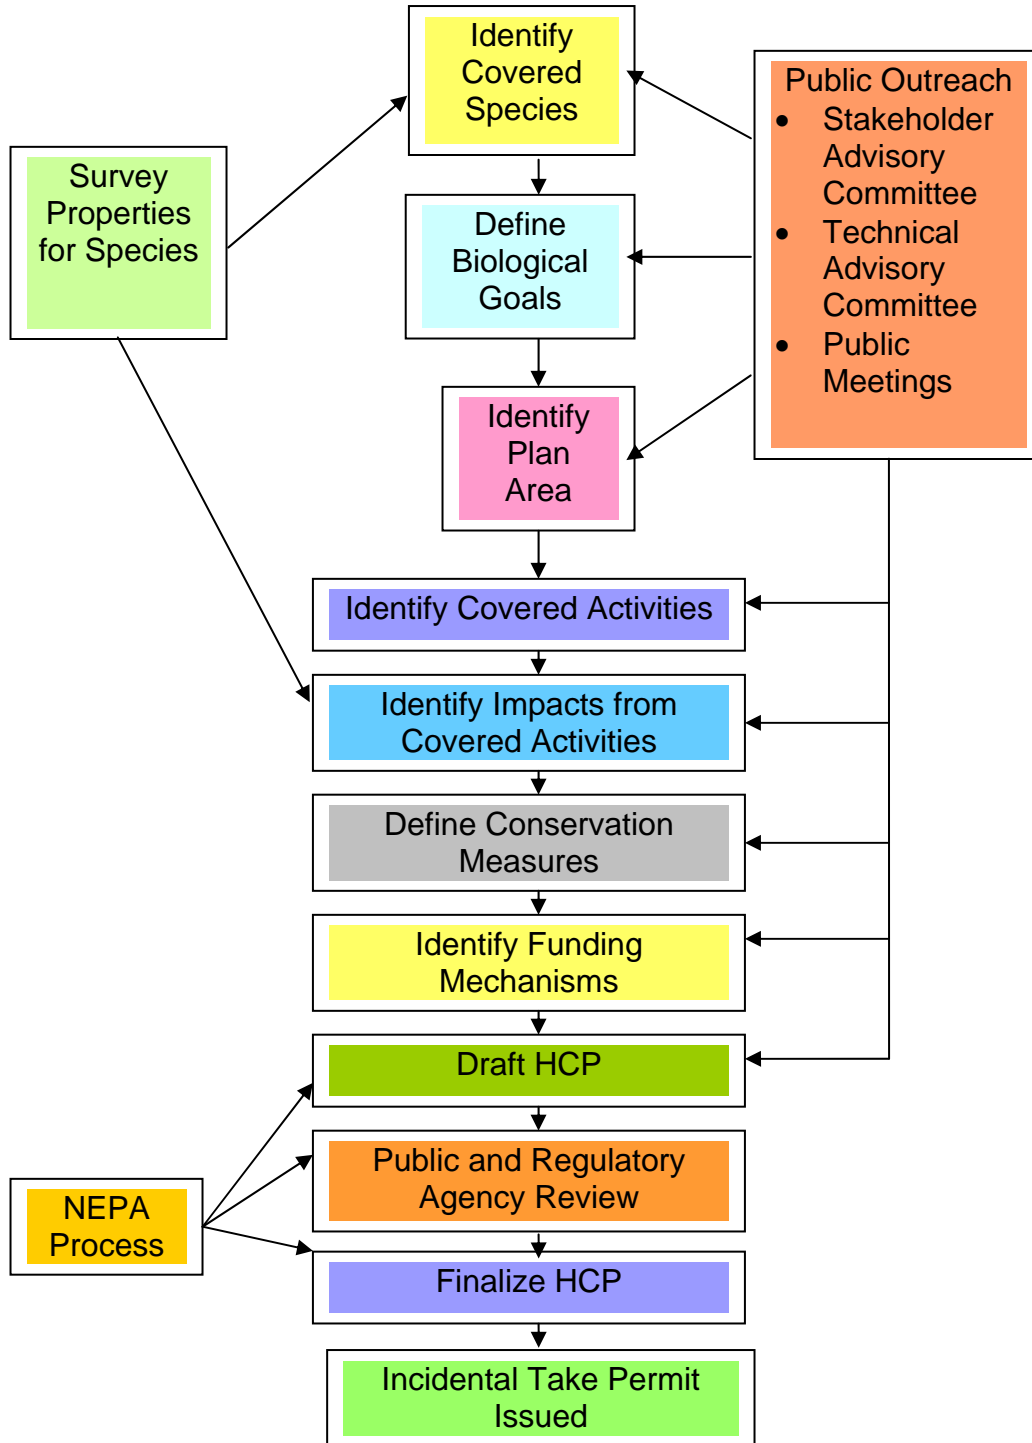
Identify Covered Species

Survey Properties for Species

Public Outreach
- Stakeholder Advisory Committee
- Technical Advisory Committee
- Public Meetings

Define Biological Goals

Identify Plan Area

Identify Covered Activities

Identify Impacts from Covered Activities

Define Conservation Measures

Identify Funding Mechanisms

Draft HCP

Public and Regulatory Agency Review

NEPA Process

Finalize HCP

Incidental Take Permit Issued